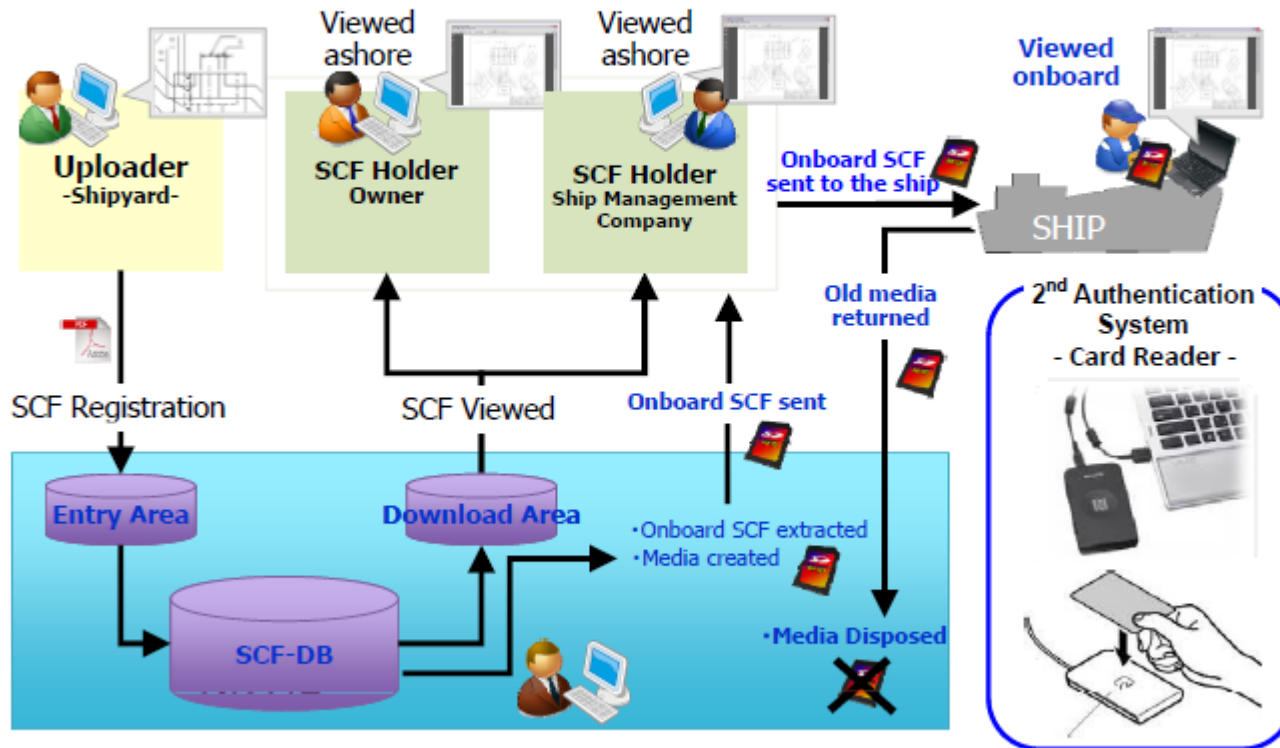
Viewed ashore

Viewed ashore

Viewed onboard

Uploader
-Shipyard-

SCF Holder
Owner

SCF Holder
Ship Management Company

Onboard SCF sent to the ship

SHIP

Old media returned

2$^{nd}$ Authentication System
- Card Reader -

SCF Registration

SCF Viewed

Onboard SCF sent

Entry Area

Download Area

・Onboard SCF extracted
・Media created

SCF-DB

・Media Disposed